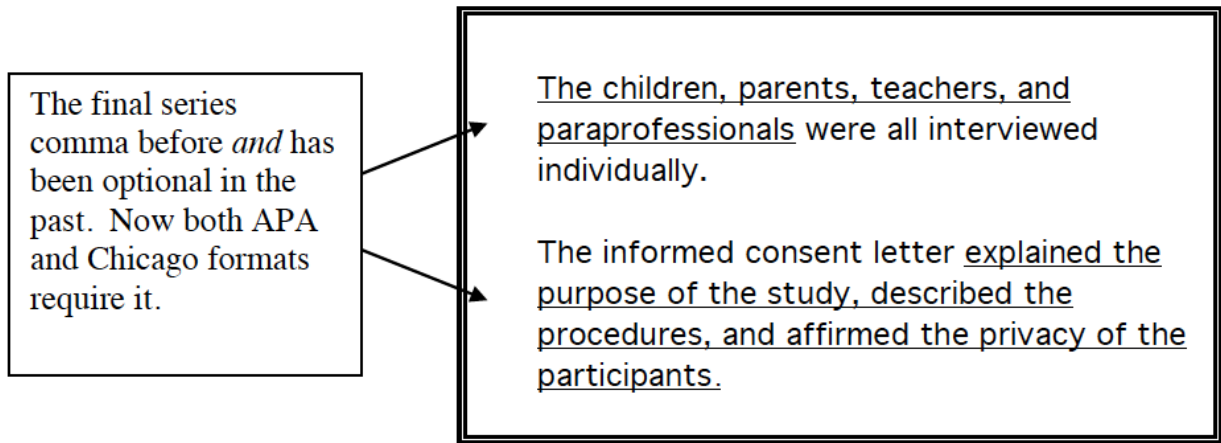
The final series comma before *and* has been optional in the past. Now both APA and Chicago formats require it.

The children, parents, teachers, and paraprofessionals were all interviewed individually.

The informed consent letter explained the purpose of the study, described the procedures, and affirmed the privacy of the participants.